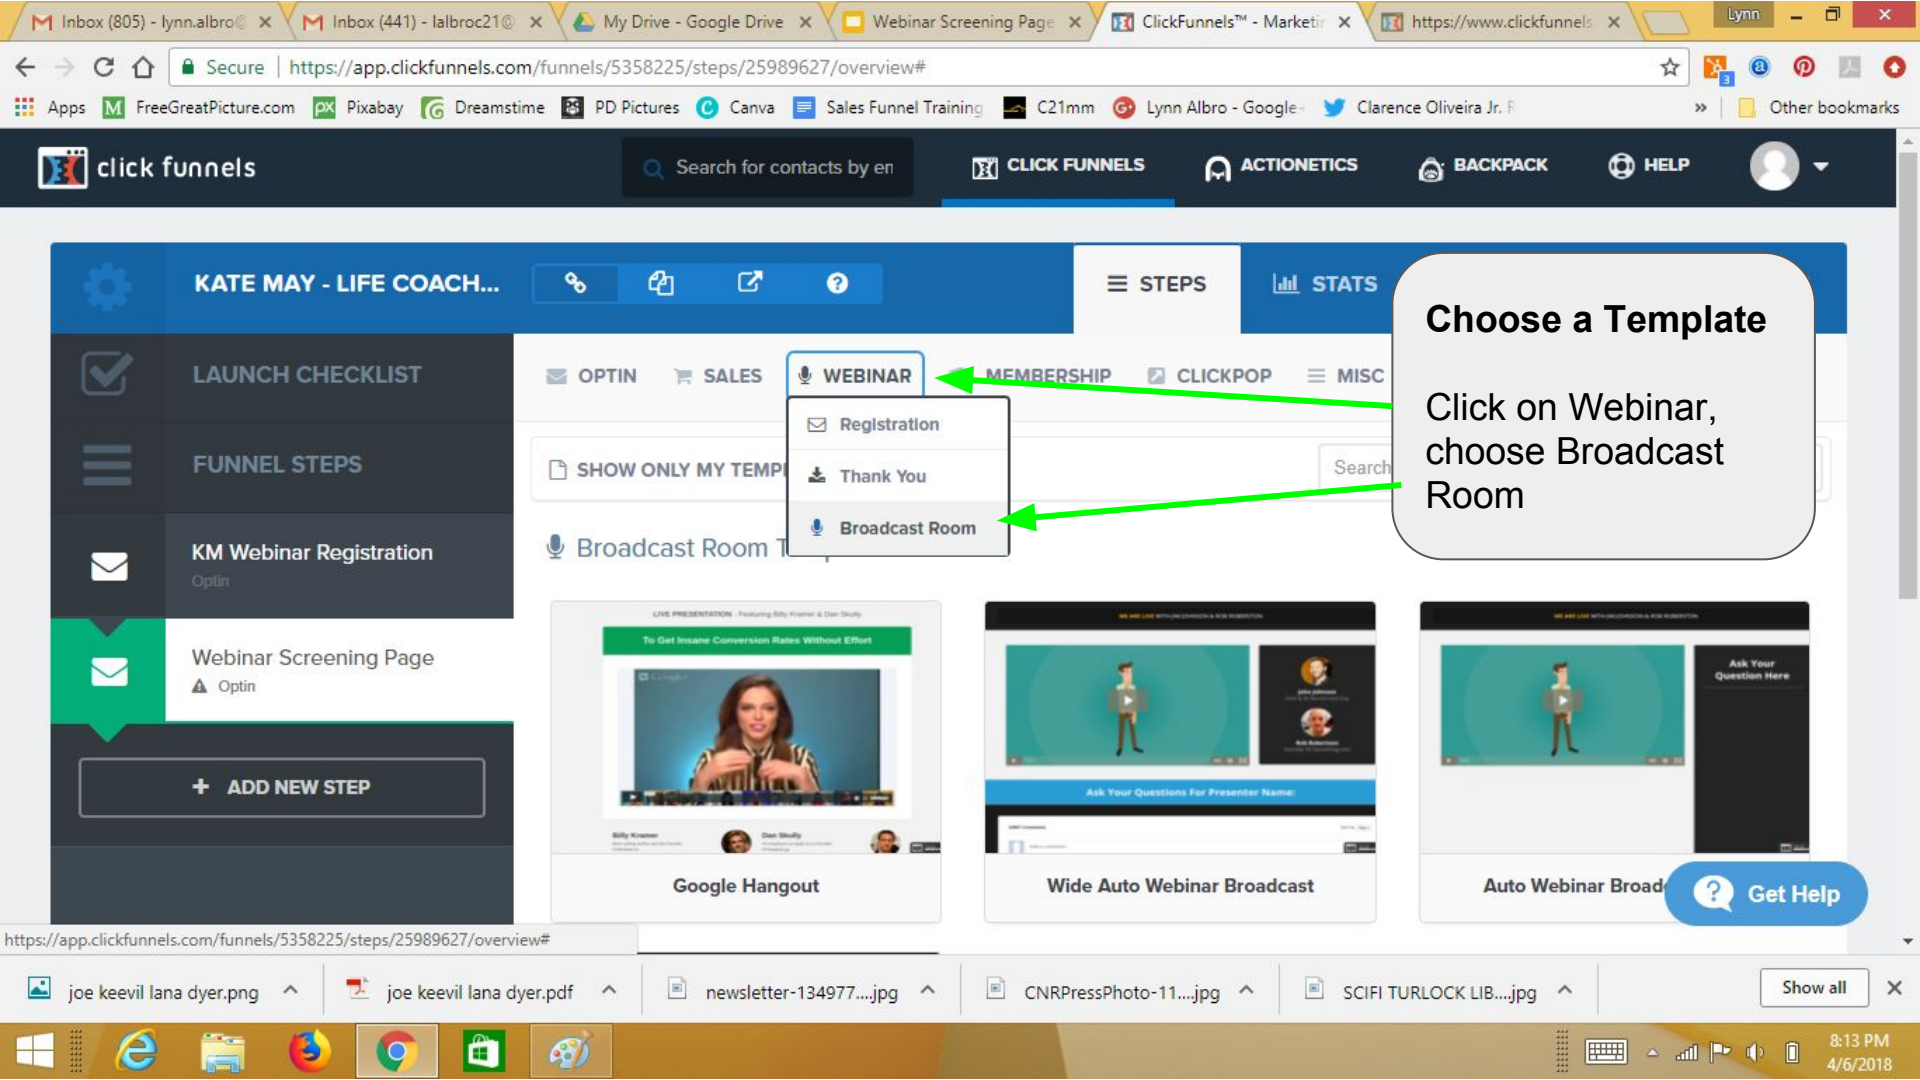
Inbox (805) - lynn.albro@ ×
Inbox (441) - lalbroc21@ ×
My Drive - Google Drive ×
Webinar Screening Page ×
ClickFunnels™ - Marketir ×
https://www.clickfunnels ×
Lynn

Secure https://app.clickfunnels.com/funnels/5358225/steps/25989627/overview#

Apps FreeGreatPicture.com Pixabay Dreamstime PD Pictures Canva Sales Funnel Training C21mm Lynn Albro - Google Clarence Oliveira Jr. F » Other bookmarks

click funnels
Search for contacts by en
CLICK FUNNELS ACTIONETICS BACKPACK HELP

KATE MAY - LIFE COACH...
STEPS STATS

LAUNCH CHECKLIST
FUNNEL STEPS
KM Webinar Registration
Optin
Webinar Screening Page
Optin
+ ADD NEW STEP

OPTIN SALES WEBINAR MEMBERSHIP CLICKPOP MISC
Registration
Thank You
Broadcast Room
SHOW ONLY MY TEMP
Search
Broadcast Room T

Choose a Template

Click on Webinar, choose Broadcast Room

Google Hangout
Wide Auto Webinar Broadcast
Auto Webinar Broad
Get Help

https://app.clickfunnels.com/funnels/5358225/steps/25989627/overview#

joe keevil lana dyer.png
joe keevil lana dyer.pdf
newsletter-134977....jpg
CNRPressPhoto-11....jpg
SCIFI TURLOCK LIB....jpg
Show all

8:13 PM
4/6/2018